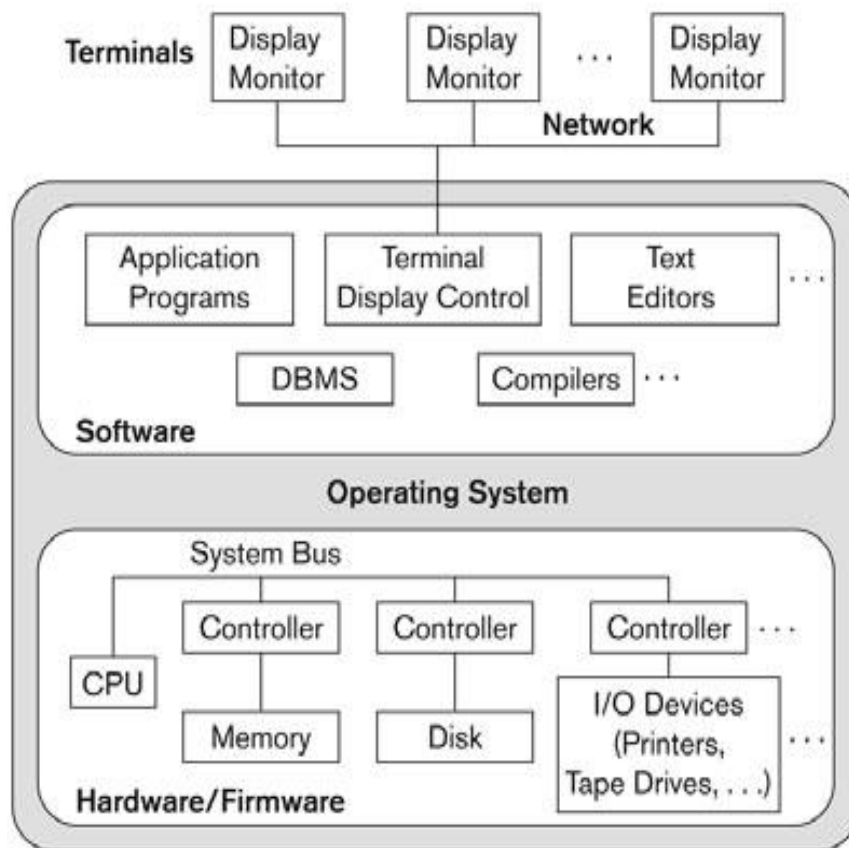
Terminals
Display Monitor
Display Monitor
. . .
Display Monitor
Network

Application Programs
Terminal Display Control
Text Editors
. . .
DBMS
Compilers
. . .
Software

Operating System

System Bus
Controller
Controller
Controller
. . .
CPU
Memory
Disk
I/O Devices (Printers, Tape Drives, . . .)
. . .
Hardware/Firmware